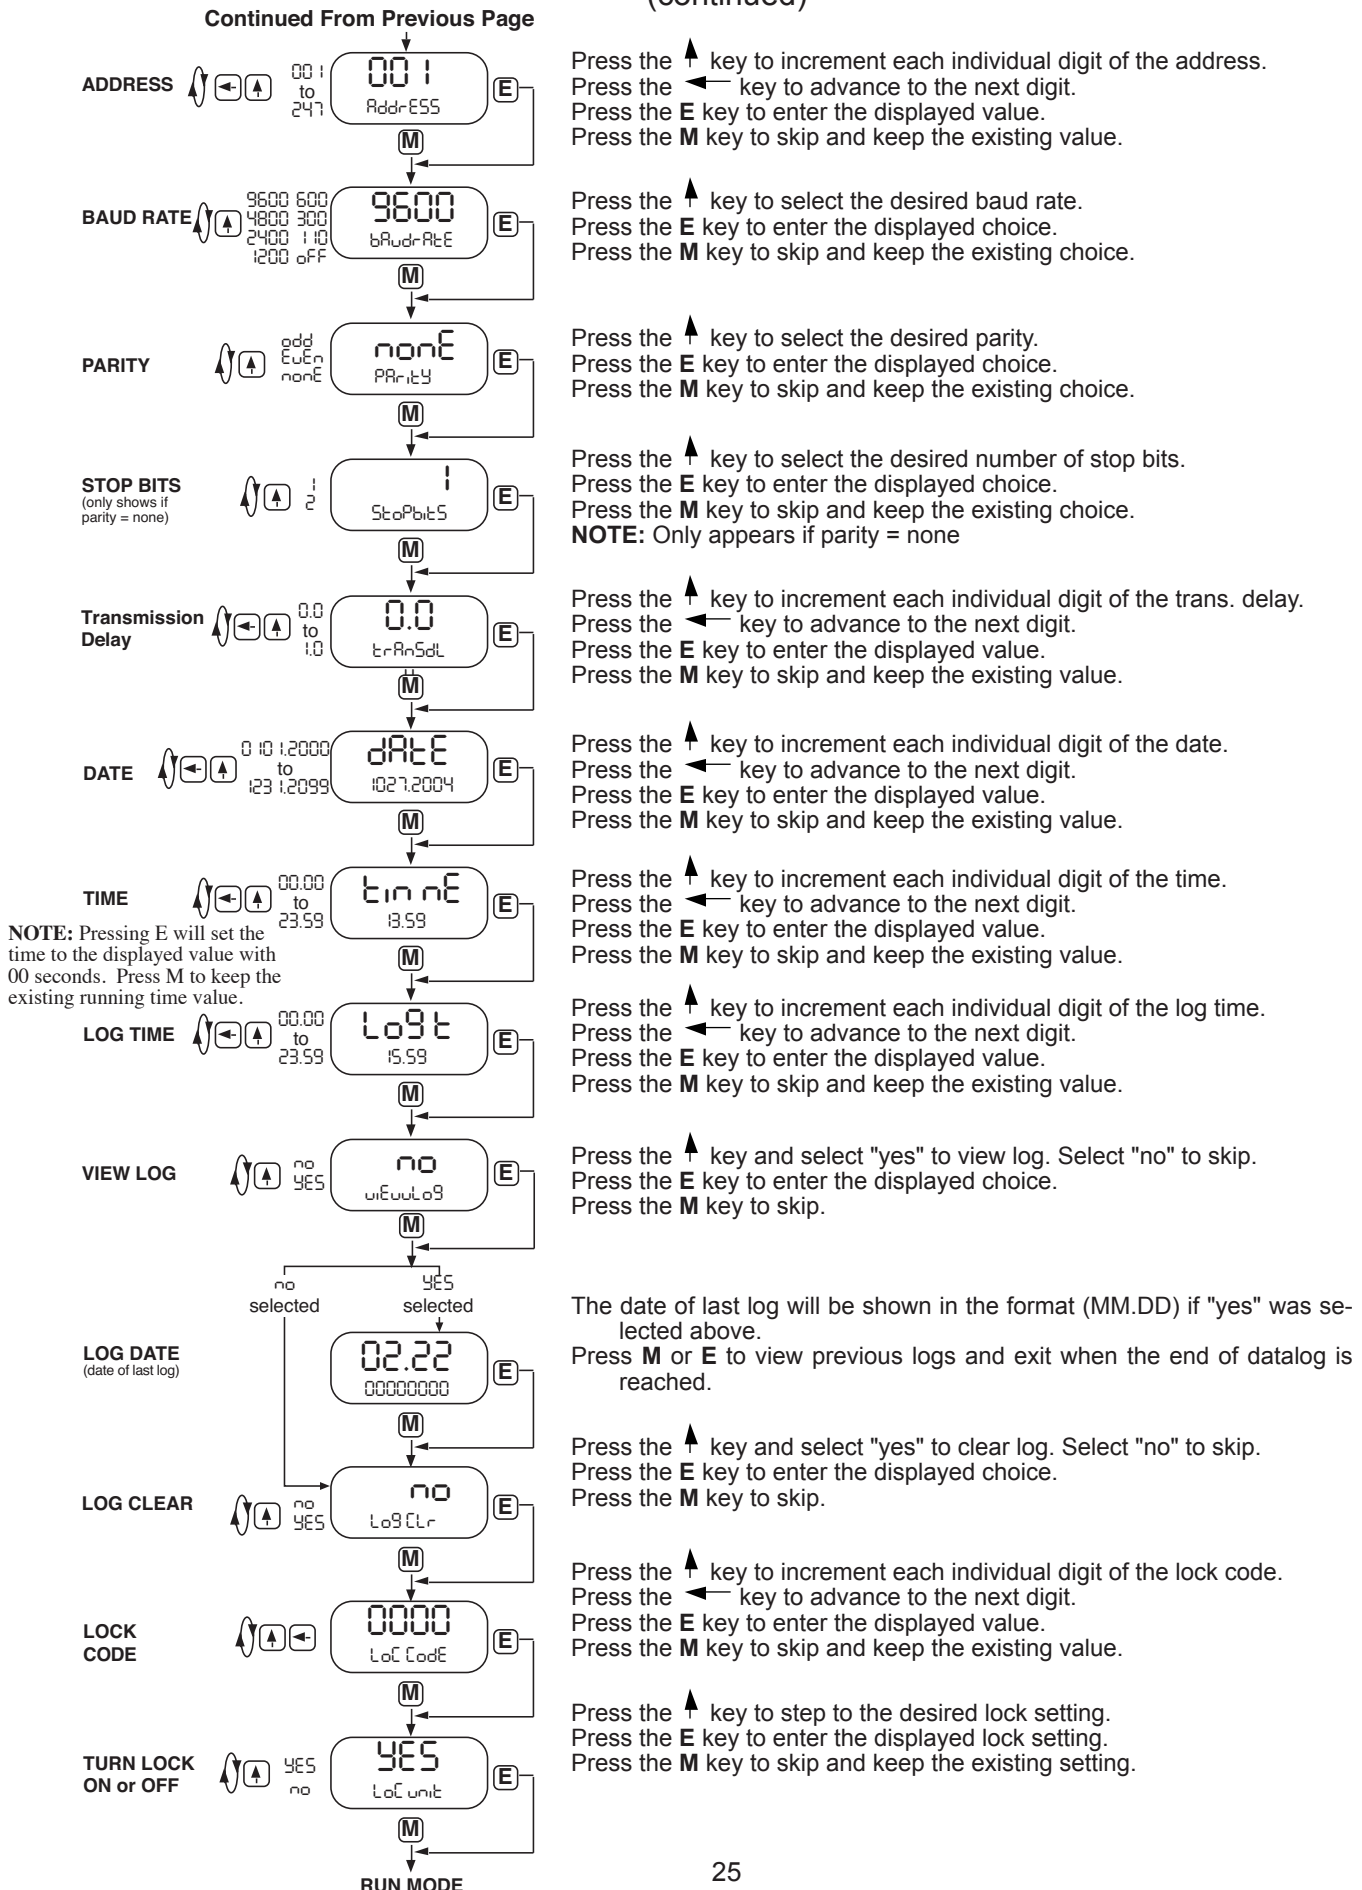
(continued)

Continued From Previous Page

ADDRESS 001 to 247 001 AddrESS E M

Press the ↑ key to increment each individual digit of the address.
Press the ← key to advance to the next digit.
Press the **E** key to enter the displayed value.
Press the **M** key to skip and keep the existing value.

BAUD RATE 9600 600 4800 300 2400 110 1200 oFF 9600 bAudrAtE E M

Press the ↑ key to select the desired baud rate.
Press the **E** key to enter the displayed choice.
Press the **M** key to skip and keep the existing choice.

PARITY odd EvEn nonE nonE PArity E M

Press the ↑ key to select the desired parity.
Press the **E** key to enter the displayed choice.
Press the **M** key to skip and keep the existing choice.

STOP BITS (only shows if parity = none) 1 2 1 StoPbitS E M

Press the ↑ key to select the desired number of stop bits.
Press the **E** key to enter the displayed choice.
Press the **M** key to skip and keep the existing choice.
**NOTE:** Only appears if parity = none

Transmission Delay 0.0 to 1.0 0.0 trAnSdL E M

Press the ↑ key to increment each individual digit of the trans. delay.
Press the ← key to advance to the next digit.
Press the **E** key to enter the displayed value.
Press the **M** key to skip and keep the existing value.

DATE 0101.2000 to 1231.2099 dAtE 1027.2004 E M

Press the ↑ key to increment each individual digit of the date.
Press the ← key to advance to the next digit.
Press the **E** key to enter the displayed value.
Press the **M** key to skip and keep the existing value.

TIME 00.00 to 23.59 tinnE 13.59 E M

**NOTE:** Pressing E will set the time to the displayed value with 00 seconds. Press M to keep the existing running time value.

Press the ↑ key to increment each individual digit of the time.
Press the ← key to advance to the next digit.
Press the **E** key to enter the displayed value.
Press the **M** key to skip and keep the existing value.

LOG TIME 00.00 to 23.59 LoGt 15.59 E M

Press the ↑ key to increment each individual digit of the log time.
Press the ← key to advance to the next digit.
Press the **E** key to enter the displayed value.
Press the **M** key to skip and keep the existing value.

VIEW LOG no YES no viEwLoG E M

Press the ↑ key and select "yes" to view log. Select "no" to skip.
Press the **E** key to enter the displayed choice.
Press the **M** key to skip.

no selected YES selected

LOG DATE (date of last log) 02.22 00000000 E M

The date of last log will be shown in the format (MM.DD) if "yes" was selected above.
Press **M** or **E** to view previous logs and exit when the end of datalog is reached.

LOG CLEAR no YES no LoGCLr E M

Press the ↑ key and select "yes" to clear log. Select "no" to skip.
Press the **E** key to enter the displayed choice.
Press the **M** key to skip.

LOCK CODE 0000 LoCCodE E M

Press the ↑ key to increment each individual digit of the lock code.
Press the ← key to advance to the next digit.
Press the **E** key to enter the displayed value.
Press the **M** key to skip and keep the existing value.

TURN LOCK ON or OFF YES no YES LoCunit E M

Press the ↑ key to step to the desired lock setting.
Press the **E** key to enter the displayed lock setting.
Press the **M** key to skip and keep the existing setting.

RUN MODE

25